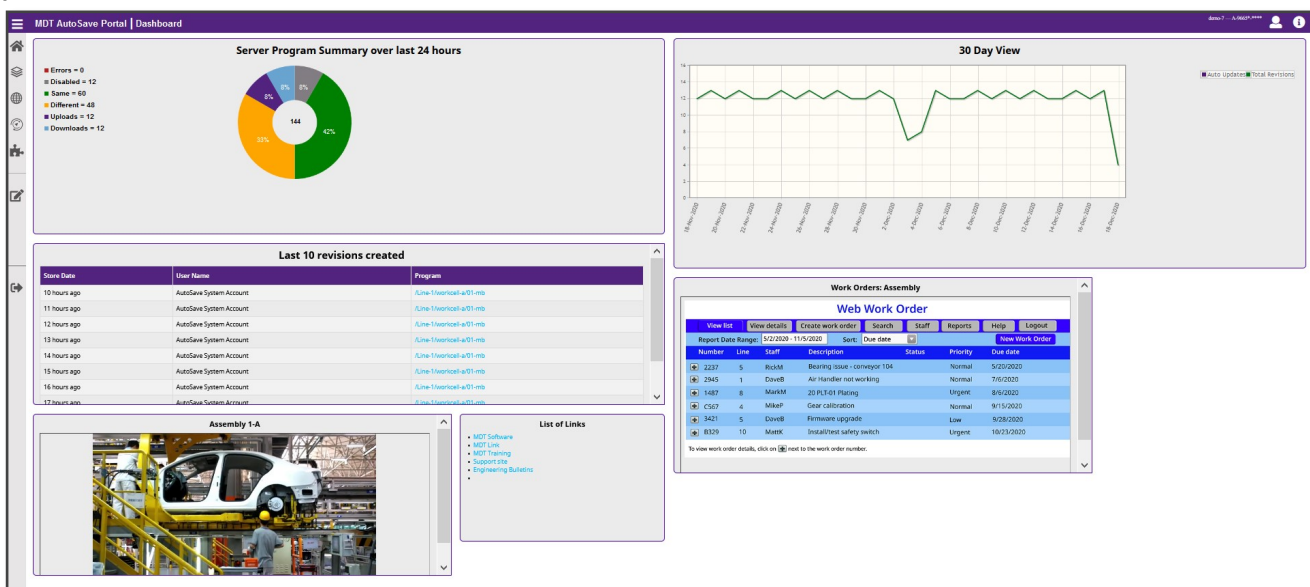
MDT AutoSave Portal | Dashboard

demo-7 — A-0665*.****

Server Program Summary over last 24 hours

Errors = 0
Disabled = 12
Same = 60
Different = 48
Uploads = 12
Downloads = 12

8%
8%
8%
42%
33%
144

30 Day View

Auto Updates
Total Revisions

14
12
10
8
6
4
2
0

18-Nov-2020
20-Nov-2020
22-Nov-2020
24-Nov-2020
26-Nov-2020
28-Nov-2020
30-Nov-2020
2-Dec-2020
4-Dec-2020
6-Dec-2020
8-Dec-2020
10-Dec-2020
12-Dec-2020
14-Dec-2020
16-Dec-2020
18-Dec-2020

Last 10 revisions created

| Store Date | User Name | Program |
|---|---|---|
| 10 hours ago | AutoSave System Account | /Line-1/workcell-a/01-mb |
| 11 hours ago | AutoSave System Account | /Line-1/workcell-a/01-mb |
| 12 hours ago | AutoSave System Account | /Line-1/workcell-a/01-mb |
| 13 hours ago | AutoSave System Account | /Line-1/workcell-a/01-mb |
| 14 hours ago | AutoSave System Account | /Line-1/workcell-a/01-mb |
| 15 hours ago | AutoSave System Account | /Line-1/workcell-a/01-mb |
| 16 hours ago | AutoSave System Account | /Line-1/workcell-a/01-mb |
| 17 hours ago | AutoSave System Account | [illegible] |

Work Orders: Assembly

Web Work Order

View list | View details | Create work order | Search | Staff | Reports | Help | Logout

Report Date Range: 5/2/2020 - 11/5/2020 Sort: Due date New Work Order

| Number | Line | Staff | Description | Status | Priority | Due date |
|---|---|---|---|---|---|---|
| 2237 | 5 | RickM | Bearing issue - conveyor 104 | | Normal | 5/20/2020 |
| 2945 | 1 | DaveB | Air Handler not working | | Normal | 7/6/2020 |
| 1487 | 8 | MarkM | 20 PLT-01 Plating | | Urgent | 8/6/2020 |
| C567 | 4 | MikeP | Gear calibration | | Normal | 9/15/2020 |
| 3421 | 5 | DaveB | Firmware upgrade | | Low | 9/28/2020 |
| B329 | 10 | MattK | Install/test safety switch | | Urgent | 10/23/2020 |

To view work order details, click on [+] next to the work order number.

Assembly 1-A

List of Links

MDT Software
MDT Link
MDT Training
Support site
Engineering Bulletins